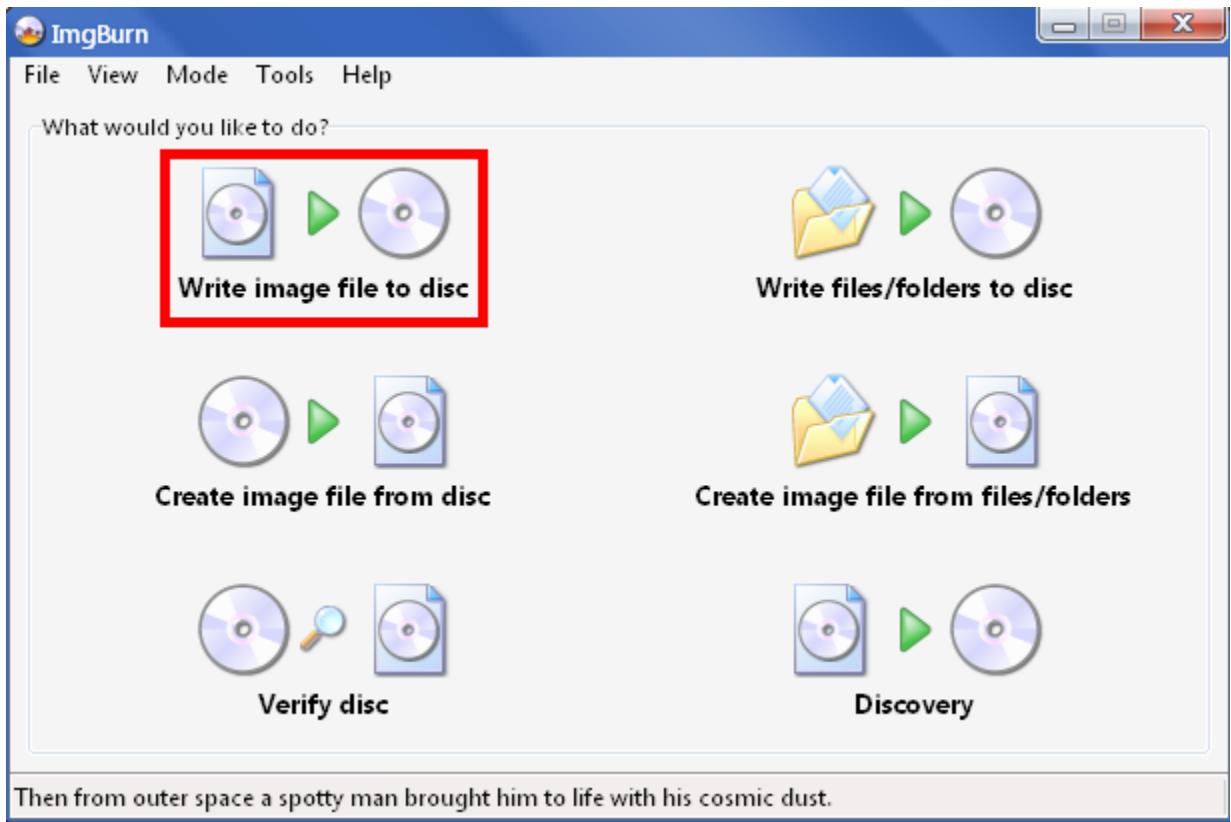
ImgBurn

File View Mode Tools Help

What would you like to do?

Write image file to disc

Write files/folders to disc

Create image file from disc

Create image file from files/folders

Verify disc

Discovery

Then from outer space a spotty man brought him to life with his cosmic dust.